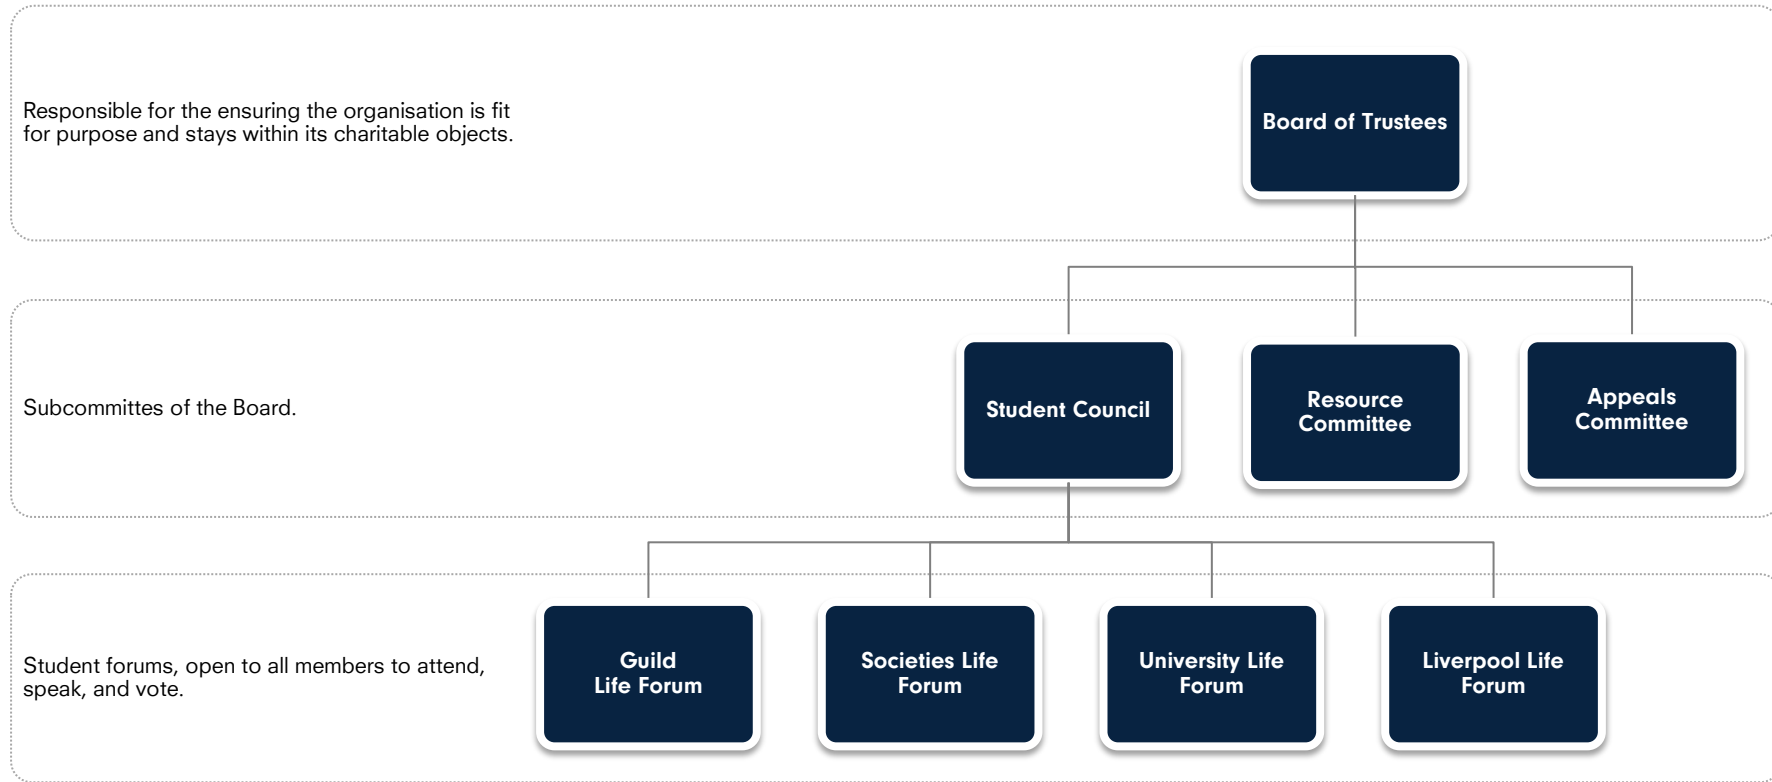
Responsible for the ensuring the organisation is fit for purpose and stays within its charitable objects.

Board of Trustees

Subcommittes of the Board.

Student Council

Resource Committee

Appeals Committee

Student forums, open to all members to attend, speak, and vote.

Guild Life Forum

Societies Life Forum

University Life Forum

Liverpool Life Forum